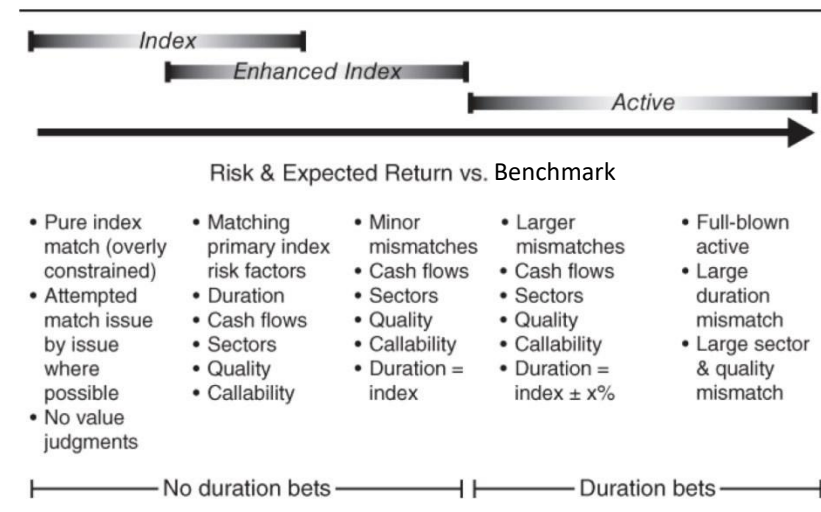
Index

Enhanced Index

Active

Risk & Expected Return vs. Benchmark

• Pure index match (overly constrained)
• Attempted match issue by issue where possible
• No value judgments

• Matching primary index risk factors
• Duration
• Cash flows
• Sectors
• Quality
• Callability

• Minor mismatches
• Cash flows
• Sectors
• Quality
• Callability
• Duration = index

• Larger mismatches
• Cash flows
• Sectors
• Quality
• Callability
• Duration = index ± x%

• Full-blown active
• Large duration mismatch
• Large sector & quality mismatch

No duration bets

Duration bets